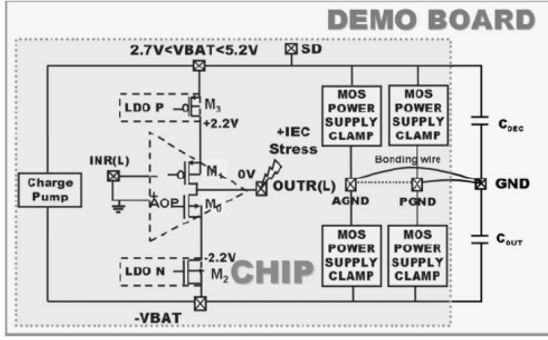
DEMO BOARD

2.7V<VBAT<5.2V

SD

LDO P

$M_3$

+2.2V

+IEC Stress

INR(L)

$M_1$

0V

OUTR(L)

Charge Pump

AOP

$M_0$

-2.2V

LDO N

$M_2$

CHIP

-VBAT

MOS POWER SUPPLY CLAMP

MOS POWER SUPPLY CLAMP

Bonding wire

AGND

PGND

GND

MOS POWER SUPPLY CLAMP

MOS POWER SUPPLY CLAMP

$C_{DEC}$

$C_{OUT}$